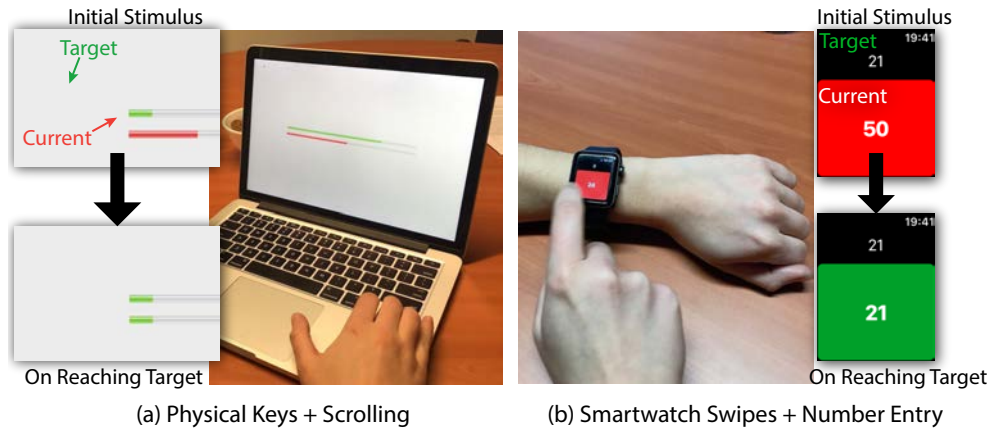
Initial Stimulus

Target

Current

On Reaching Target

(a) Physical Keys + Scrolling

24

Initial Stimulus

Target

19:41

21

Current

50

19:41

21

21

On Reaching Target

(b) Smartwatch Swipes + Number Entry